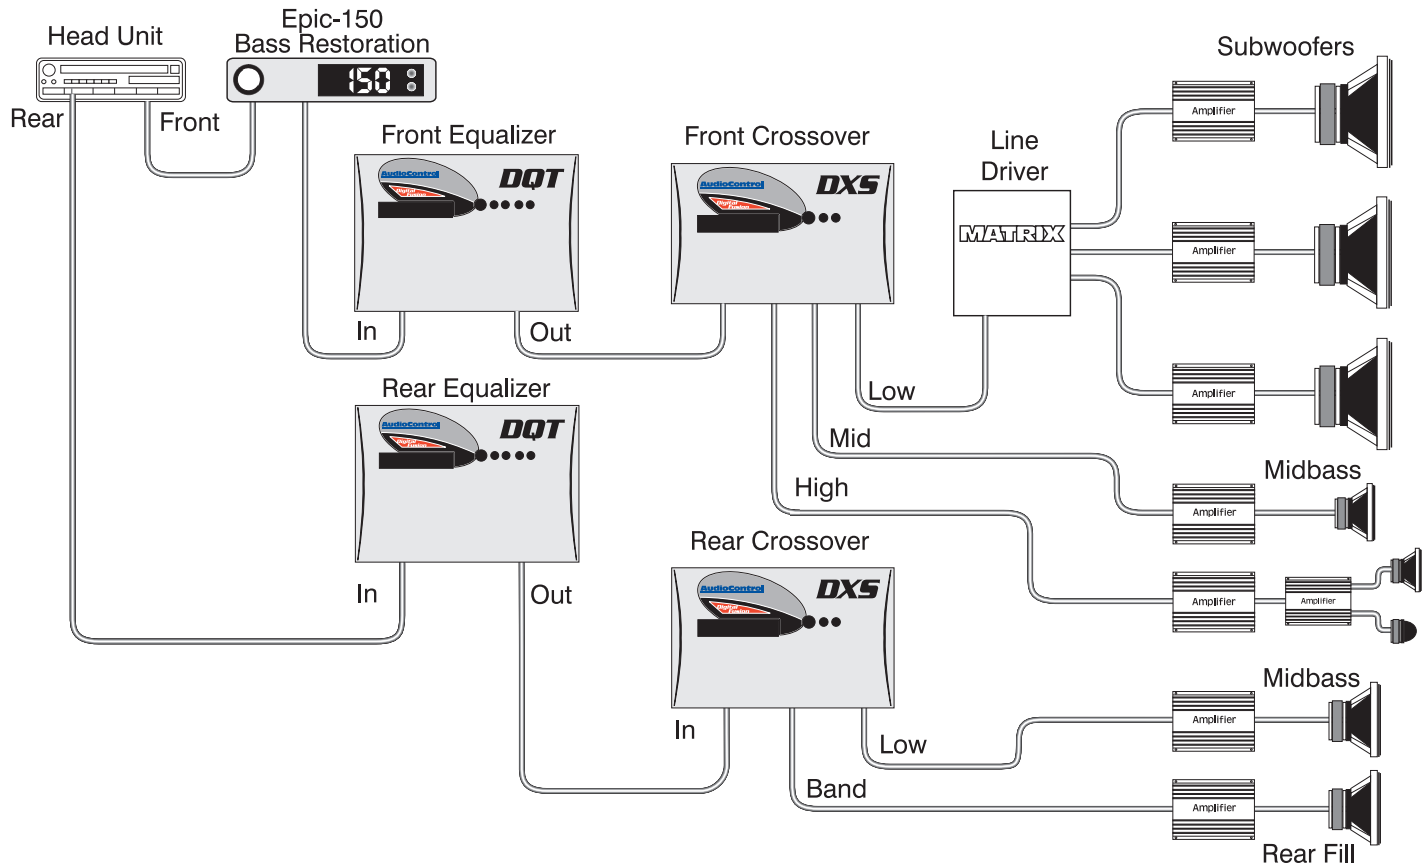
Head Unit

Epic-150
Bass Restoration

150

Rear

Front

Front Equalizer

AudioControl
Digital Fusion

DQT

In

Out

Front Crossover

AudioControl
Digital Fusion

DXS

Line Driver

MATRIX

Subwoofers

Amplifier

Amplifier

Amplifier

Low

Mid

High

Rear Equalizer

AudioControl
Digital Fusion

DQT

In

Out

Midbass

Amplifier

Amplifier

Amplifier

Rear Crossover

AudioControl
Digital Fusion

DXS

In

Low

Band

Midbass

Amplifier

Amplifier

Rear Fill